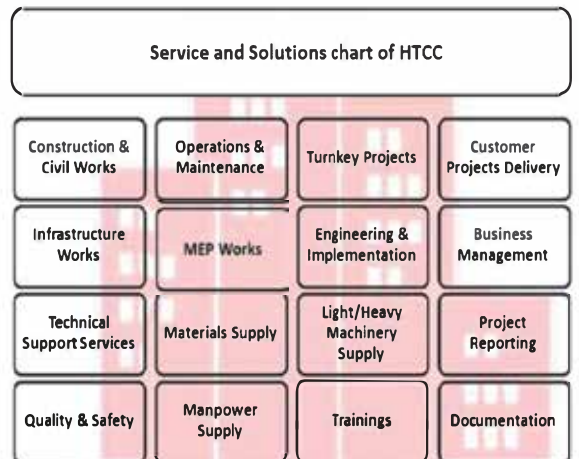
Service and Solutions chart of HTCC

| Construction & Civil Works | Operations & Maintenance | Turnkey Projects | Customer Projects Delivery |
|---|---|---|---|
| Infrastructure Works | MEP Works | Engineering & Implementation | Business Management |
| Technical Support Services | Materials Supply | Light/Heavy Machinery Supply | Project Reporting |
| Quality & Safety | Manpower Supply | Trainings | Documentation |